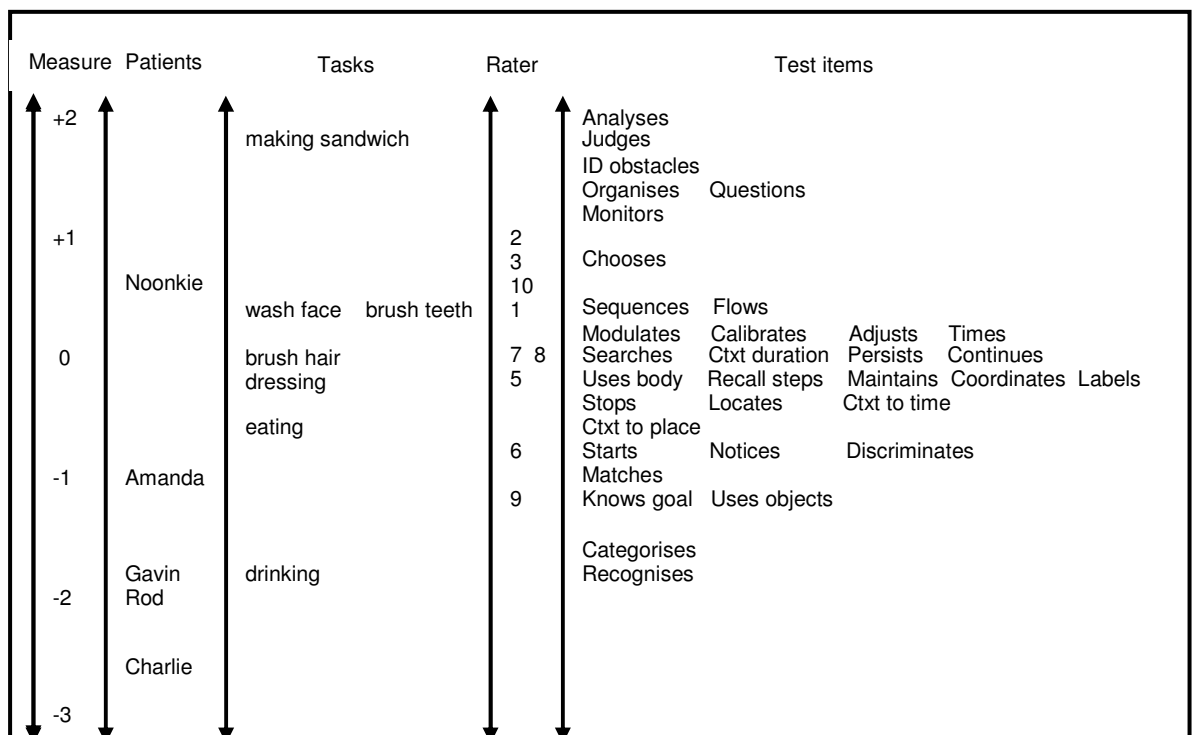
| Measure | Patients | Tasks | Rater | Test items |
|---|---|---|---|---|
| +2 | | making sandwich | | Analyses<br>Judges<br>ID obstacles<br>Organises Questions<br>Monitors |
| +1 | | | 2<br>3<br>10 | Chooses |
| | Noonkie | wash face brush teeth | 1 | Sequences Flows |
| 0 | | brush hair<br>dressing | 7 8<br>5 | Modulates Calibrates Adjusts Times<br>Searches Ctxt duration Persists Continues<br>Uses body Recall steps Maintains Coordinates Labels<br>Stops Locates Ctxt to time |
| | | eating | 6 | Ctxt to place<br>Starts Notices Discriminates |
| -1 | Amanda | | 9 | Matches<br>Knows goal Uses objects |
| -2 | Gavin<br>Rod | drinking | | Categorises<br>Recognises |
| | Charlie | | | |
| -3 | | | | |